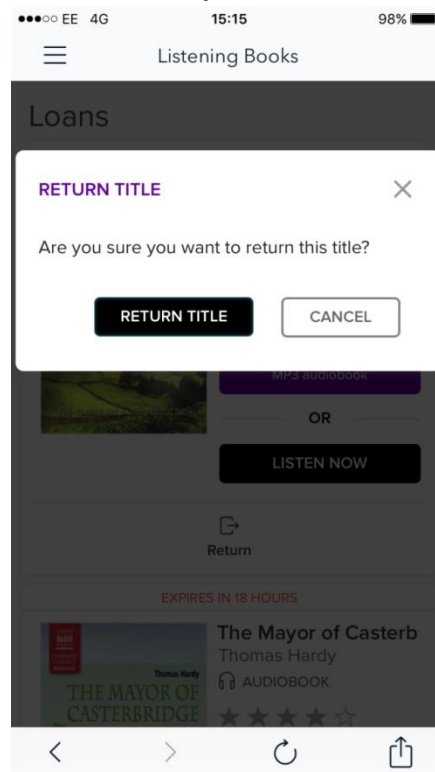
●●●○○ EE 4G 15:15 98%

Listening Books

Loans

RETURN TITLE

Are you sure you want to return this title?

RETURN TITLE

CANCEL

MP3 audiobook

OR

LISTEN NOW

Return

EXPIRES IN 18 HOURS

The Mayor of Casterb

Thomas Hardy

AUDIOBOOK

Thomas Hardy

THE MAYOR OF CASTERBRIDGE